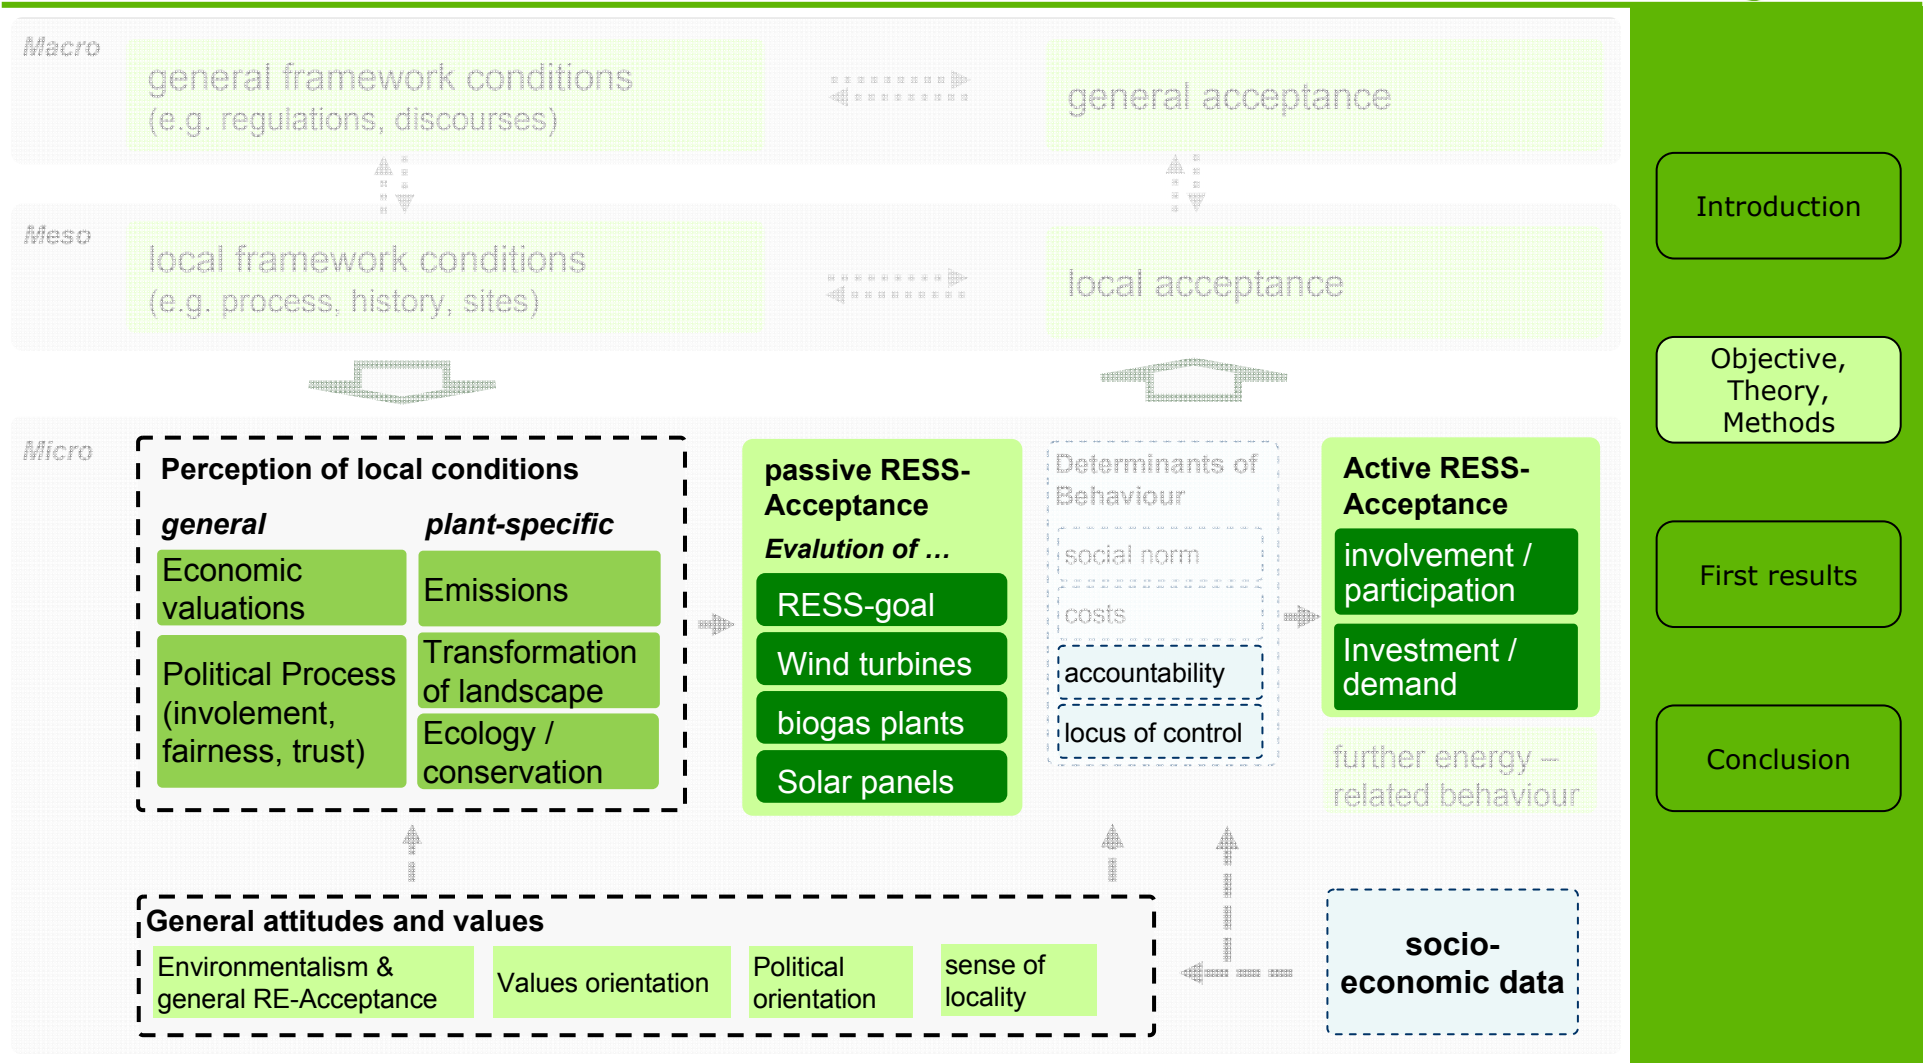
Macro

general framework conditions
(e.g. regulations, discourses)

general acceptance

Meso

local framework conditions
(e.g. process, history, sites)

local acceptance

Micro

Perception of local conditions

general

plant-specific

Economic valuations

Emissions

Political Process (involement, fairness, trust)

Transformation of landscape

Ecology / conservation

passive RESS-Acceptance

Evalution of …

RESS-goal

Wind turbines

biogas plants

Solar panels

Determinants of Behaviour

social norm

costs

accountability

locus of control

Active RESS-Acceptance

involvement / participation

Investment / demand

further energy – related behaviour

General attitudes and values

Environmentalism & general RE-Acceptance

Values orientation

Political orientation

sense of locality

socio-economic data

Introduction

Objective, Theory, Methods

First results

Conclusion